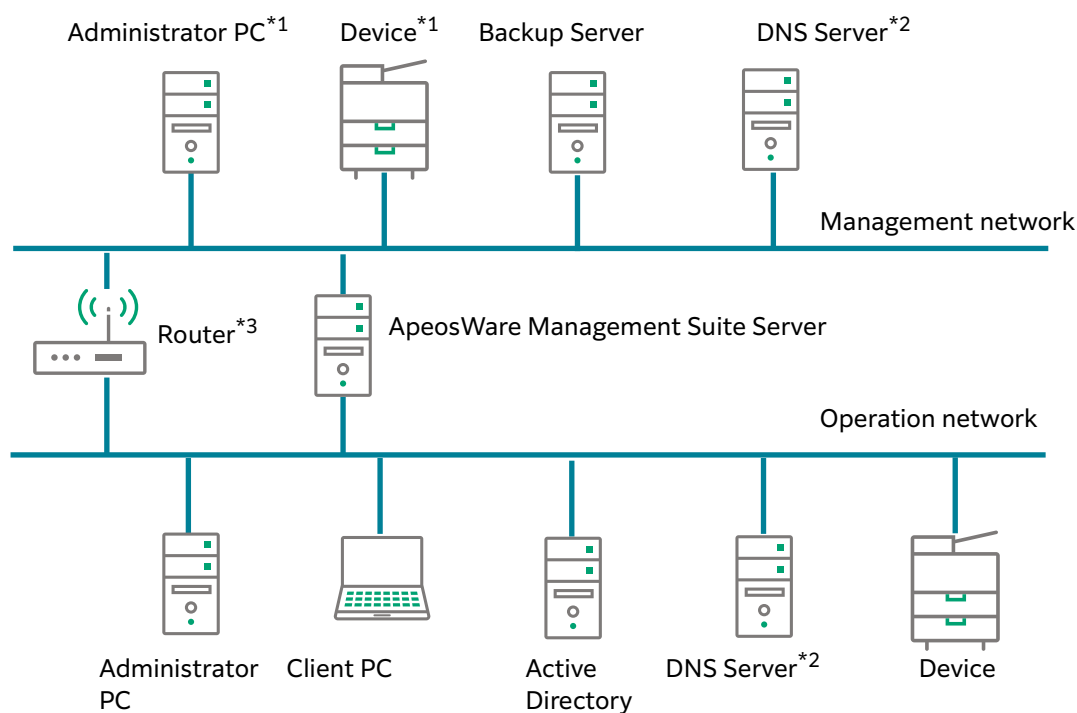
Administrator PC$^{*1}$

Device$^{*1}$

Backup Server

DNS Server$^{*2}$

Management network

Router$^{*3}$

ApeosWare Management Suite Server

Operation network

Administrator PC

Client PC

Active Directory

DNS Server$^{*2}$

Device